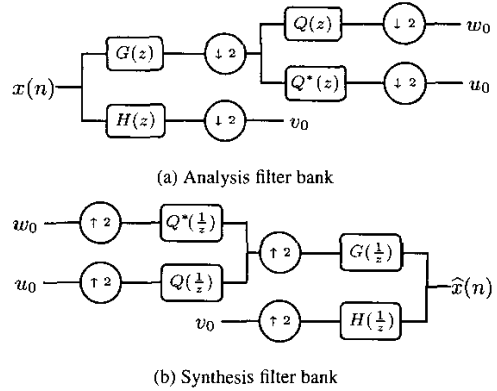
$x(n)$

$G(z)$

$\downarrow 2$

$Q(z)$

$\downarrow 2$

$w_0$

$Q^*(z)$

$\downarrow 2$

$u_0$

$H(z)$

$\downarrow 2$

$v_0$

(a) Analysis filter bank

$w_0$

$\uparrow 2$

$Q^*(\frac{1}{z})$

$u_0$

$\uparrow 2$

$Q(\frac{1}{z})$

$\uparrow 2$

$G(\frac{1}{z})$

$\widehat{x}(n)$

$v_0$

$\uparrow 2$

$H(\frac{1}{z})$

(b) Synthesis filter bank